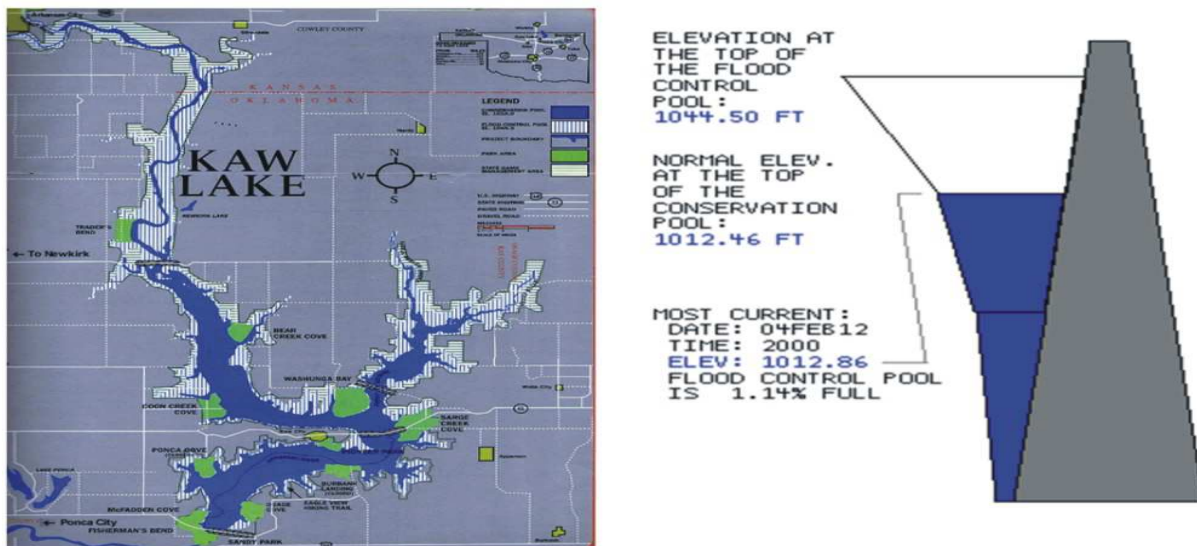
Arkansas City
COWLEY COUNTY
KANSAS
OKLAHOMA
LEGEND
KAW LAKE
N
W
E
S
TRADER'S BEND
NEWKIRK LAKE
← To Newkirk
BEAR CREEK COVE
WASHUNGA BAY
COON CREEK COVE
SARGE CREEK COVE
PONCA COVE
LAKE PONCA
McFADDEN COVE
BURBANK LANDING
EAGLE VIEW HIKING TRAIL
← Ponca City
FISHERMAN'S BEND
SANDY PARK

ELEVATION AT THE TOP OF THE FLOOD CONTROL POOL:
1044.50 FT

NORMAL ELEV. AT THE TOP OF THE CONSERVATION POOL:
1012.46 FT

MOST CURRENT:
DATE: 04FEB12
TIME: 2000
ELEV: 1012.86
FLOOD CONTROL POOL IS 1.14% FULL